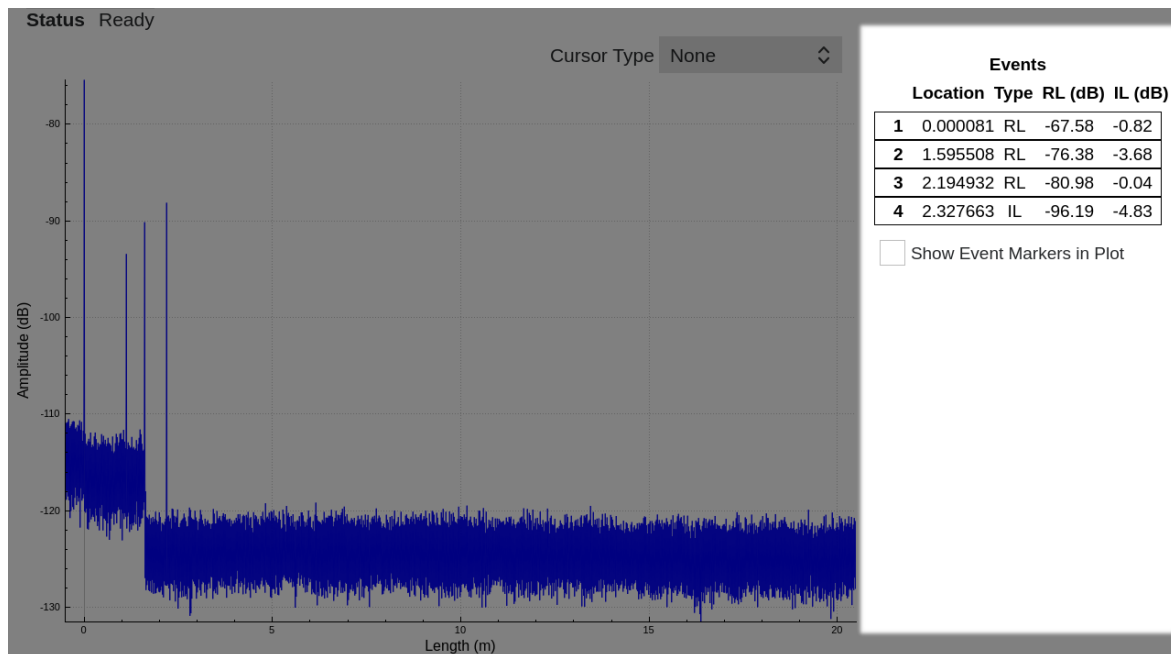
**Status** Ready

Cursor Type None

-80
-90
-100
-110
-120
-130

Amplitude (dB)

0
5
10
15
20

Length (m)

**Events**

| | Location | Type | RL (dB) | IL (dB) |
|---|---|---|---|---|
| 1 | 0.000081 | RL | -67.58 | -0.82 |
| 2 | 1.595508 | RL | -76.38 | -3.68 |
| 3 | 2.194932 | RL | -80.98 | -0.04 |
| 4 | 2.327663 | IL | -96.19 | -4.83 |

Show Event Markers in Plot